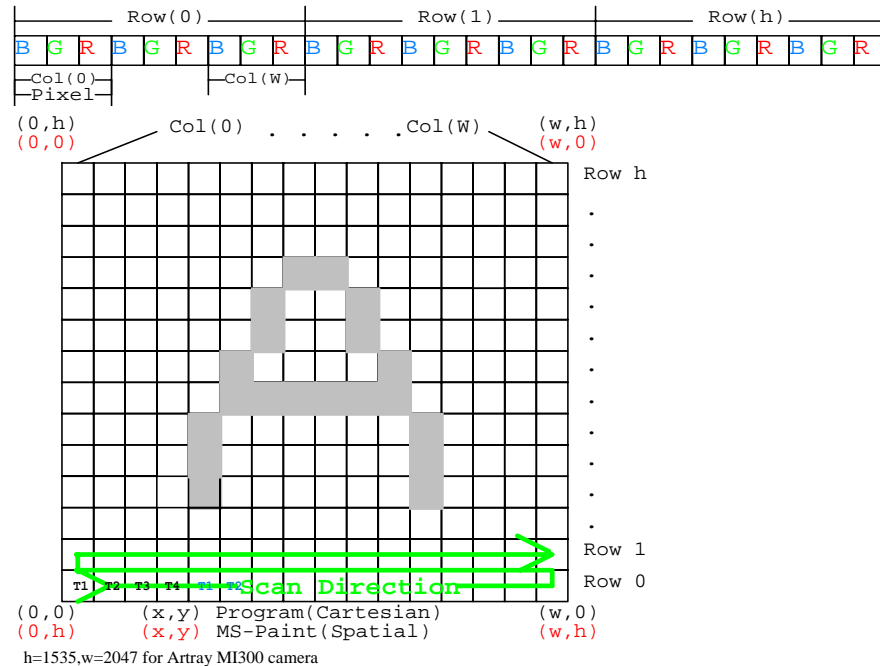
Row(0) Row(1) Row(h)

B G R B G R B G R B G R B G R B G R B G R B G R B G R

Col(0) Col(W)
Pixel

(0,h)
(0,0)
Col(0) . . . . . Col(W)
(w,h)
(w,0)

Row h
.
.
.
.
.
.
.
.
.
.
.
.
Row 1
Row 0

T1 T2 T3 T4 T1 T2 Scan Direction

(0,0) (x,y) Program(Cartesian) (w,0)
(0,h) (x,y) MS-Paint(Spatial) (w,h)

h=1535,w=2047 for Artray MI300 camera